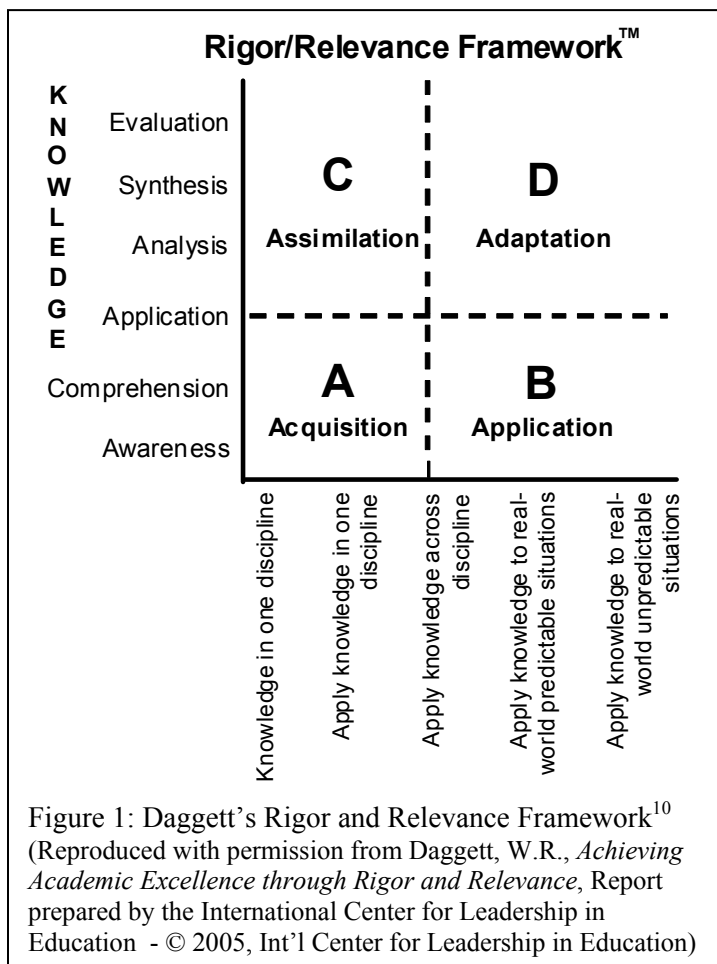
Rigor/Relevance Framework™

KNOWLEDGE

Evaluation
Synthesis
Analysis
Application
Comprehension
Awareness

C
Assimilation

D
Adaptation

A
Acquisition

B
Application

Knowledge in one discipline

Apply knowledge in one discipline

Apply knowledge across discipline

Apply knowledge to real-world predictable situations

Apply knowledge to real-world unpredictable situations

Figure 1: Daggett's Rigor and Relevance Framework$^{10}$ (Reproduced with permission from Daggett, W.R., *Achieving Academic Excellence through Rigor and Relevance*, Report prepared by the International Center for Leadership in Education - © 2005, Int'l Center for Leadership in Education)